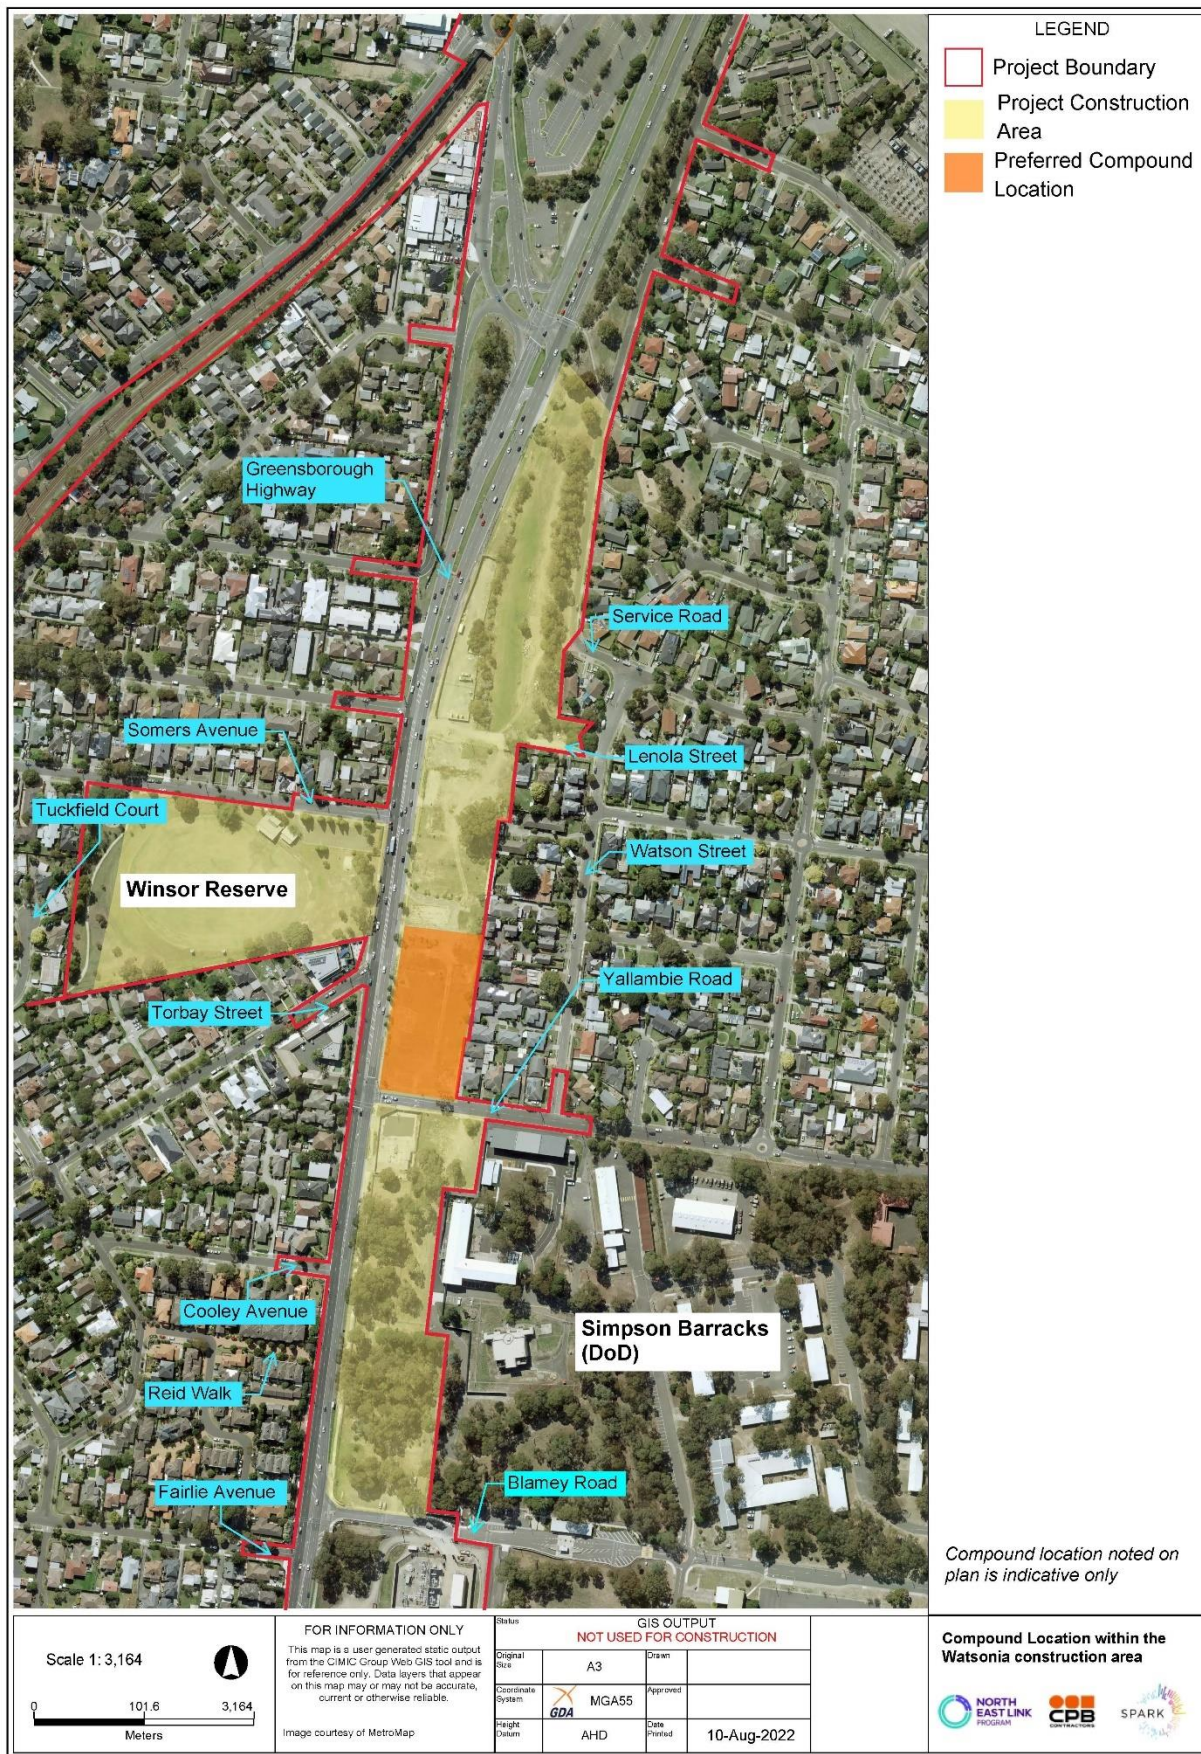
LEGEND
Project Boundary
Project Construction Area
Preferred Compound Location

Greensborough Highway
Service Road
Somers Avenue
Lenola Street
Tuckfield Court
Watson Street
Winsor Reserve
Yallambie Road
Torbay Street
Simpson Barracks (DoD)
Cooley Avenue
Reid Walk
Fairlie Avenue
Blamey Road

Compound location noted on plan is indicative only

Scale 1: 3,164
0 101.6 3,164
Meters

FOR INFORMATION ONLY
This map is a user generated static output from the CIMIC Group Web GIS tool and is for reference only. Data layers that appear on this map may or may not be accurate, current or otherwise reliable.
Image courtesy of MetroMap

| Status | GIS OUTPUT NOT USED FOR CONSTRUCTION | | |
|---|---|---|---|
| Original Size | A3 | Drawn | |
| Coordinate System | GDA MGA55 | Approved | |
| Height Datum | AHD | Date Printed | 10-Aug-2022 |

Compound Location within the Watsonia construction area
NORTH EAST LINK PROGRAM
CPB CONTRACTORS
SPARK